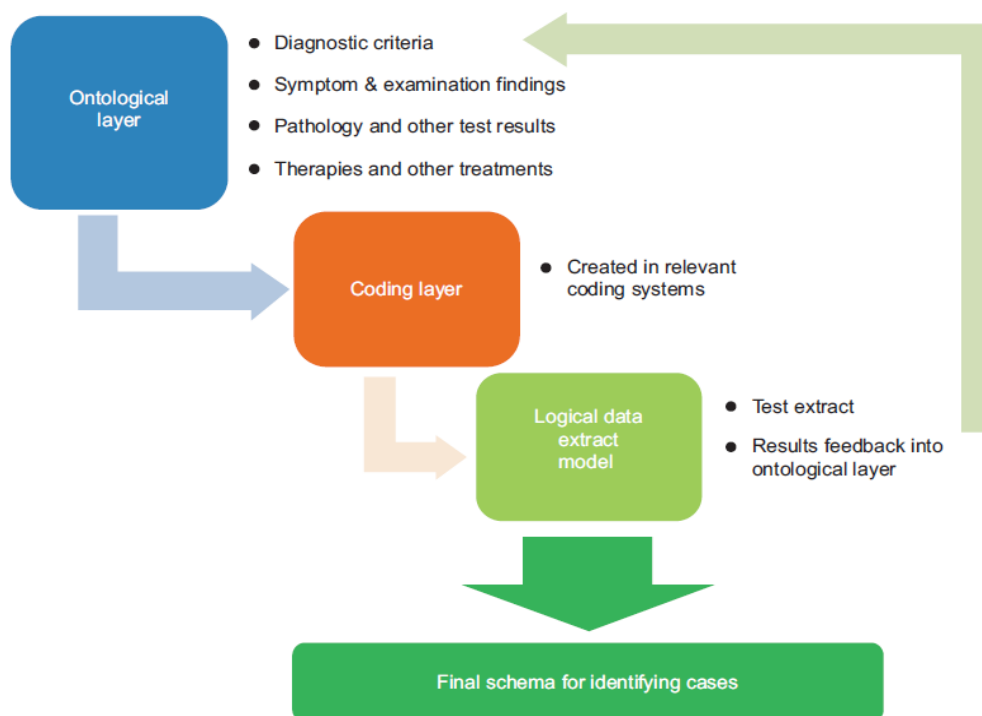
Ontological layer

- Diagnostic criteria
- Symptom & examination findings
- Pathology and other test results
- Therapies and other treatments

Coding layer

- Created in relevant coding systems

Logical data extract model

- Test extract
- Results feedback into ontological layer

Final schema for identifying cases